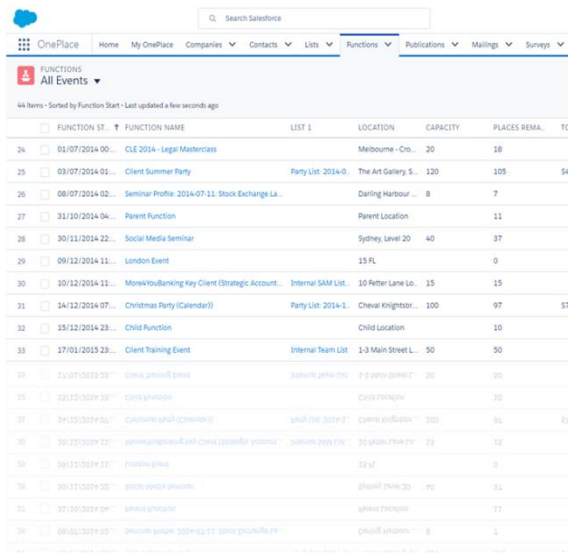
Search Salesforce

OnePlace | Home | My OnePlace | Companies | Contacts | Lists | Functions | Publications | Mailings | Surveys

FUNCTIONS
All Events

44 Items • Sorted by Function Start • Last updated a few seconds ago

| | FUNCTION ST... | FUNCTION NAME | LIST 1 | LOCATION | CAPACITY | PLACES REMA... | TO |
|---|---|---|---|---|---|---|---|
| 24 | 01/07/2014 00:... | CLE 2014 - Legal Masterclass | | Melbourne - Cro... | 20 | 18 | |
| 25 | 03/07/2014 01:... | Client Summer Party | Party List: 2014-0... | The Art Gallery, S... | 120 | 105 | $4 |
| 26 | 08/07/2014 02:... | Seminar Profile: 2014-07-11: Stock Exchange La... | | Darling Harbour ... | 8 | 7 | |
| 27 | 31/10/2014 04:... | Parent Function | | Parent Location | | 11 | |
| 28 | 30/11/2014 22:... | Social Media Seminar | | Sydney, Level 20 | 40 | 37 | |
| 29 | 09/12/2014 11:... | London Event | | 15 FL | | 0 | |
| 30 | 10/12/2014 11:... | More4YouBanking Key Client (Strategic Account... | Internal SAM List... | 10 Fetter Lane Lo... | 15 | 15 | |
| 31 | 14/12/2014 07:... | Christmas Party (Calendar)) | Party List: 2014-1... | Cheval Knightstor... | 100 | 97 | $7 |
| 32 | 15/12/2014 23:... | Child Function | | Child Location | | 10 | |
| 33 | 17/01/2015 23:... | Client Training Event | Internal Team List | 1-3 Main Street L... | 50 | 50 | |